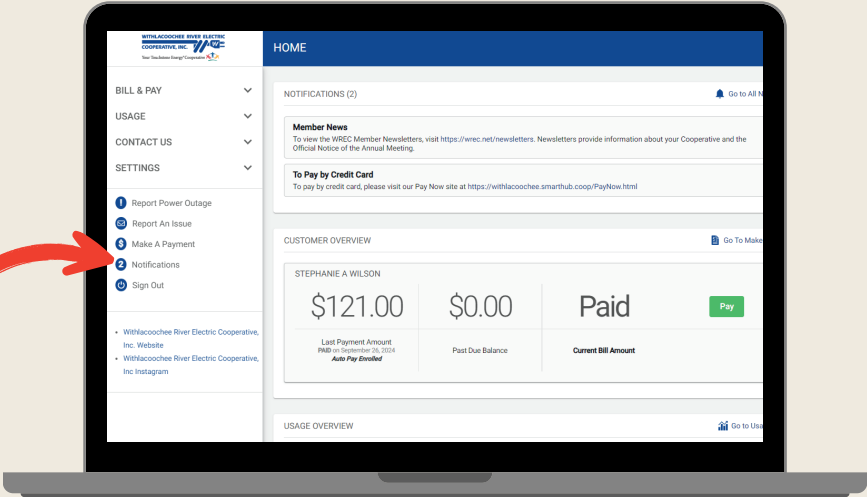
WITHLACOOCHEE RIVER ELECTRIC COOPERATIVE, INC. WREC
Your Touchstone Energy® Cooperative

HOME

BILL & PAY
USAGE
CONTACT US
SETTINGS

Report Power Outage
Report An Issue
Make A Payment
Notifications
Sign Out

- Withlacoochee River Electric Cooperative, Inc. Website
- Withlacoochee River Electric Cooperative, Inc Instagram

NOTIFICATIONS (2)

Go to All N

Member News
To view the WREC Member Newsletters, visit https://wrec.net/newsletters. Newsletters provide information about your Cooperative and the Official Notice of the Annual Meeting.

To Pay by Credit Card
To pay by credit card, please visit our Pay Now site at https://withlacoochee.smarthub.coop/PayNow.html

CUSTOMER OVERVIEW

Go To Make

STEPHANIE A WILSON

$121.00
Last Payment Amount
PAID on September 26, 2024
Auto Pay Enrolled

$0.00
Past Due Balance

Paid
Current Bill Amount

Pay

USAGE OVERVIEW

Go to Usa